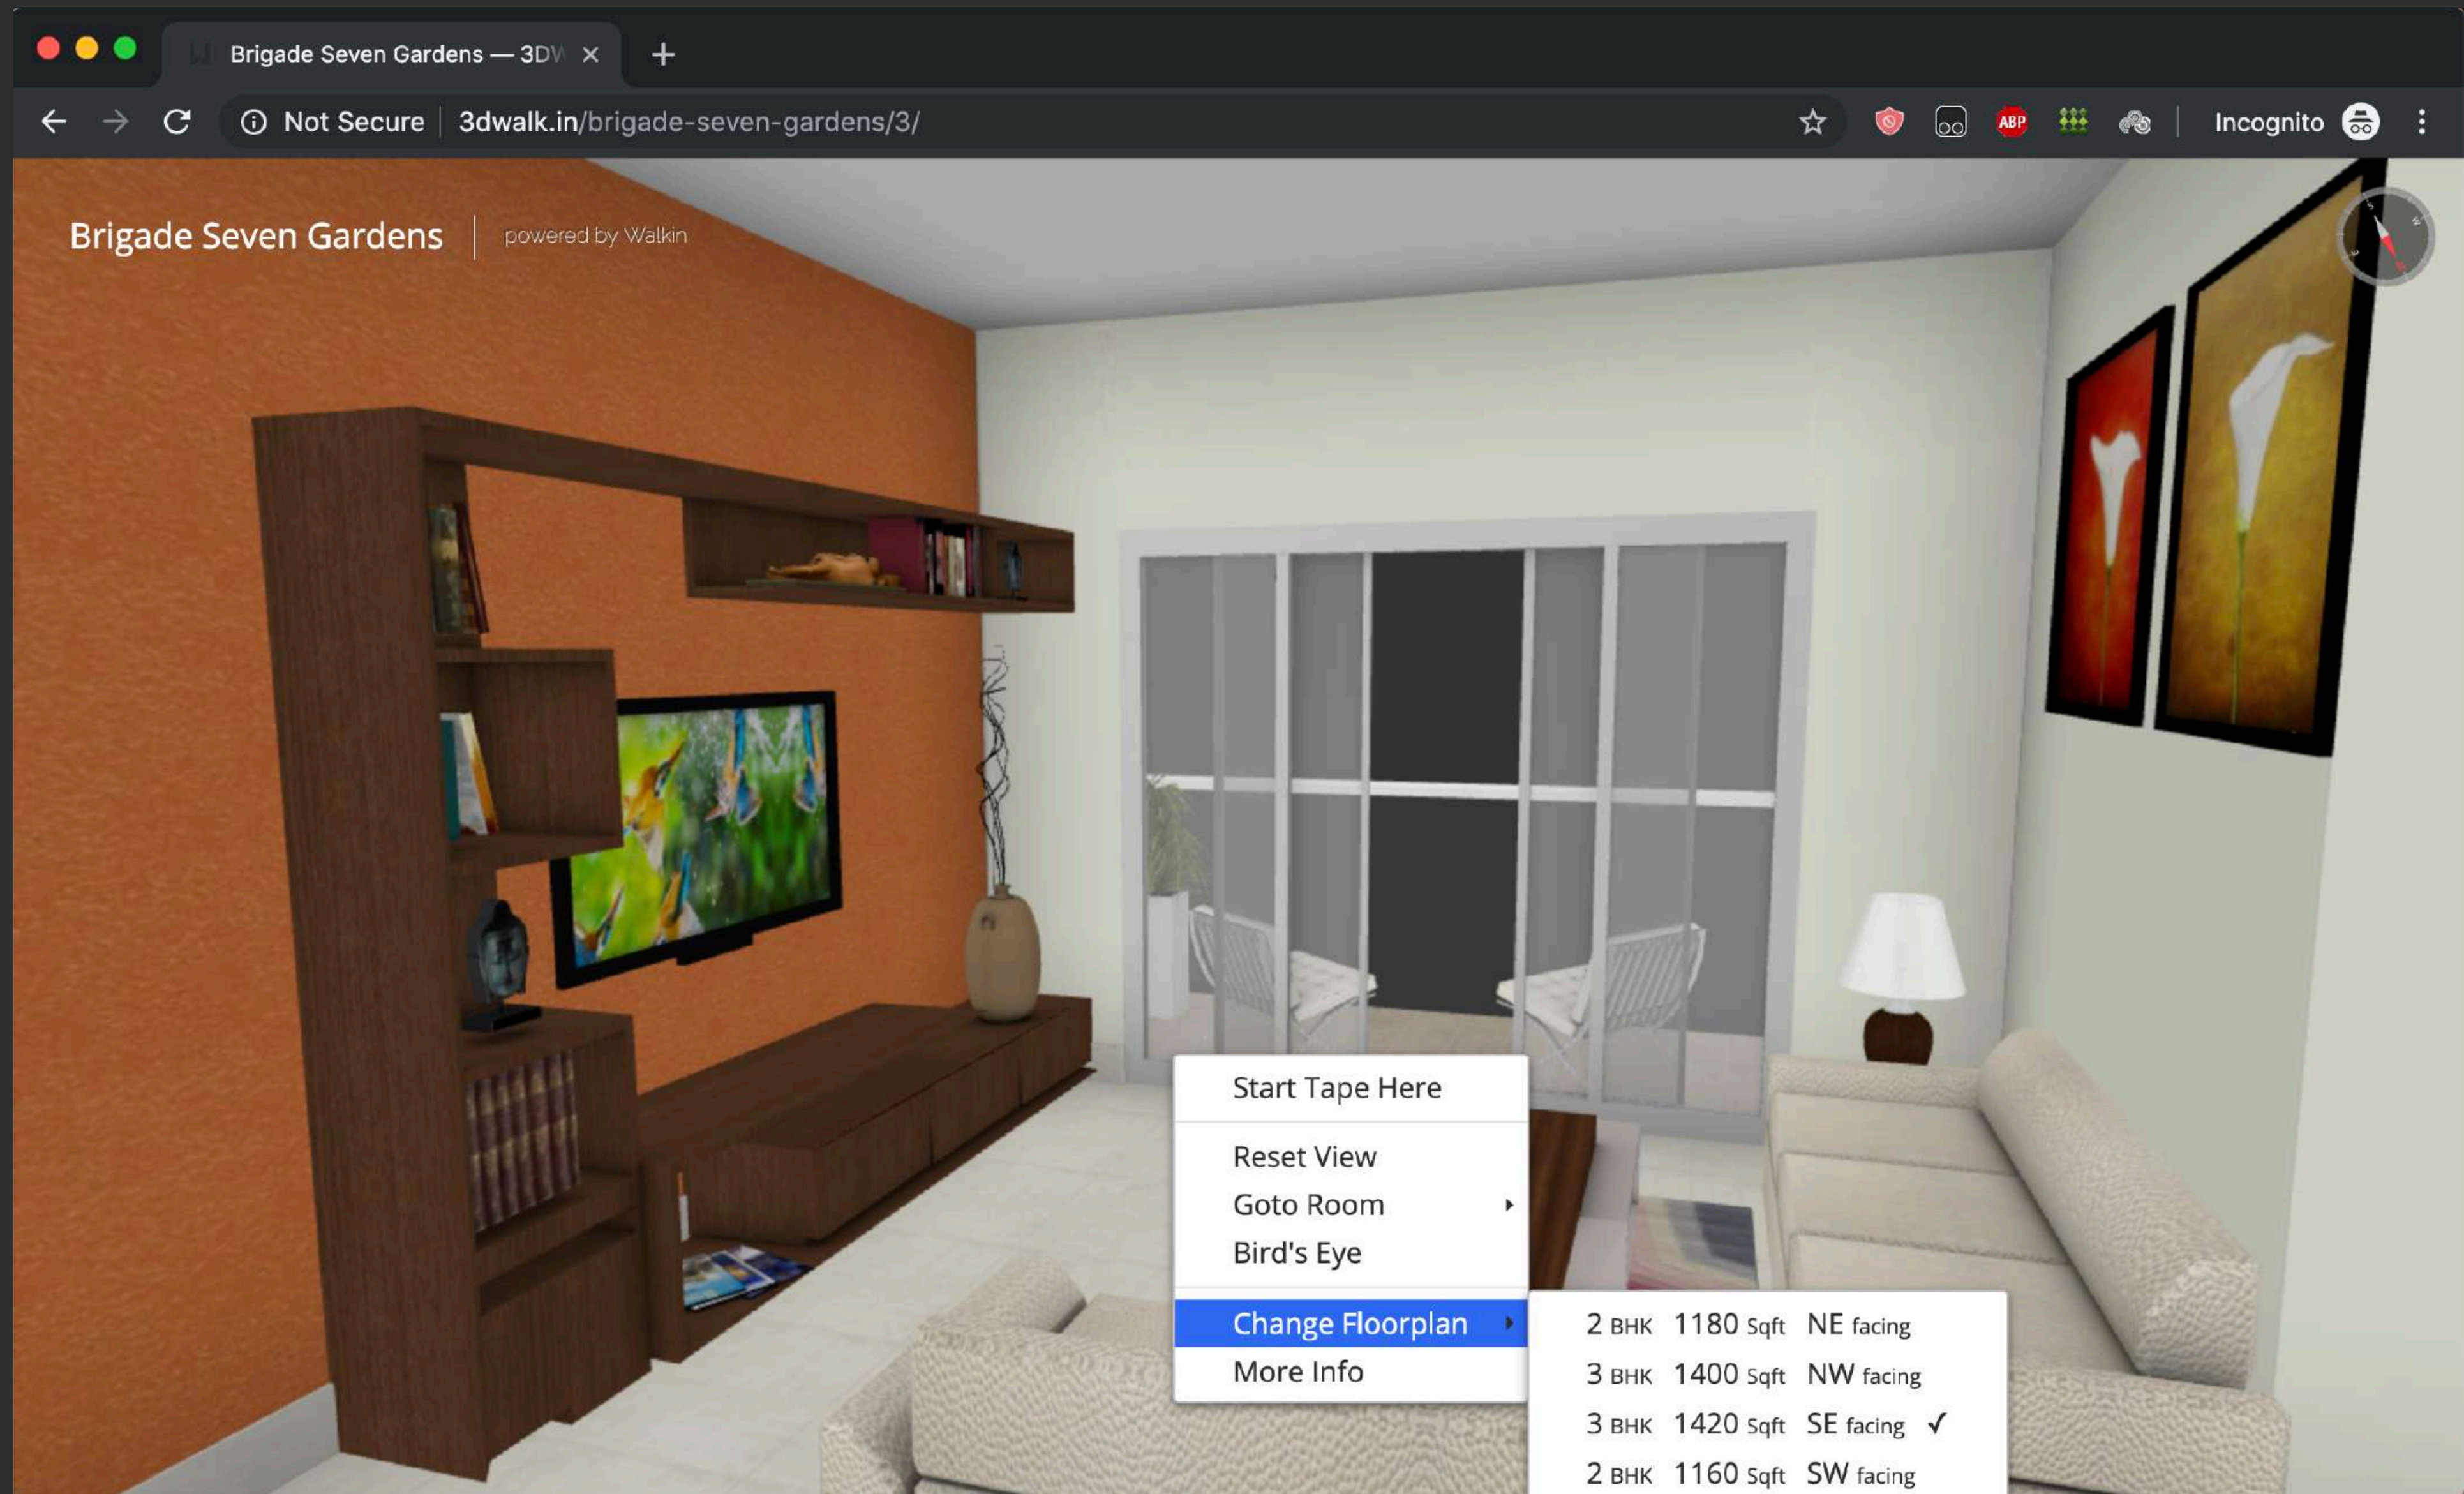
Brigade Seven Gardens — 3DW ×
+
Not Secure | 3dwalk.in/brigade-seven-gardens/3/
ABP
Incognito

Brigade Seven Gardens | powered by Walkin

Start Tape Here
Reset View
Goto Room
Bird's Eye
Change Floorplan
More Info

2 BHK 1180 Sqft NE facing
3 BHK 1400 Sqft NW facing
3 BHK 1420 Sqft SE facing ✓
2 BHK 1160 Sqft SW facing